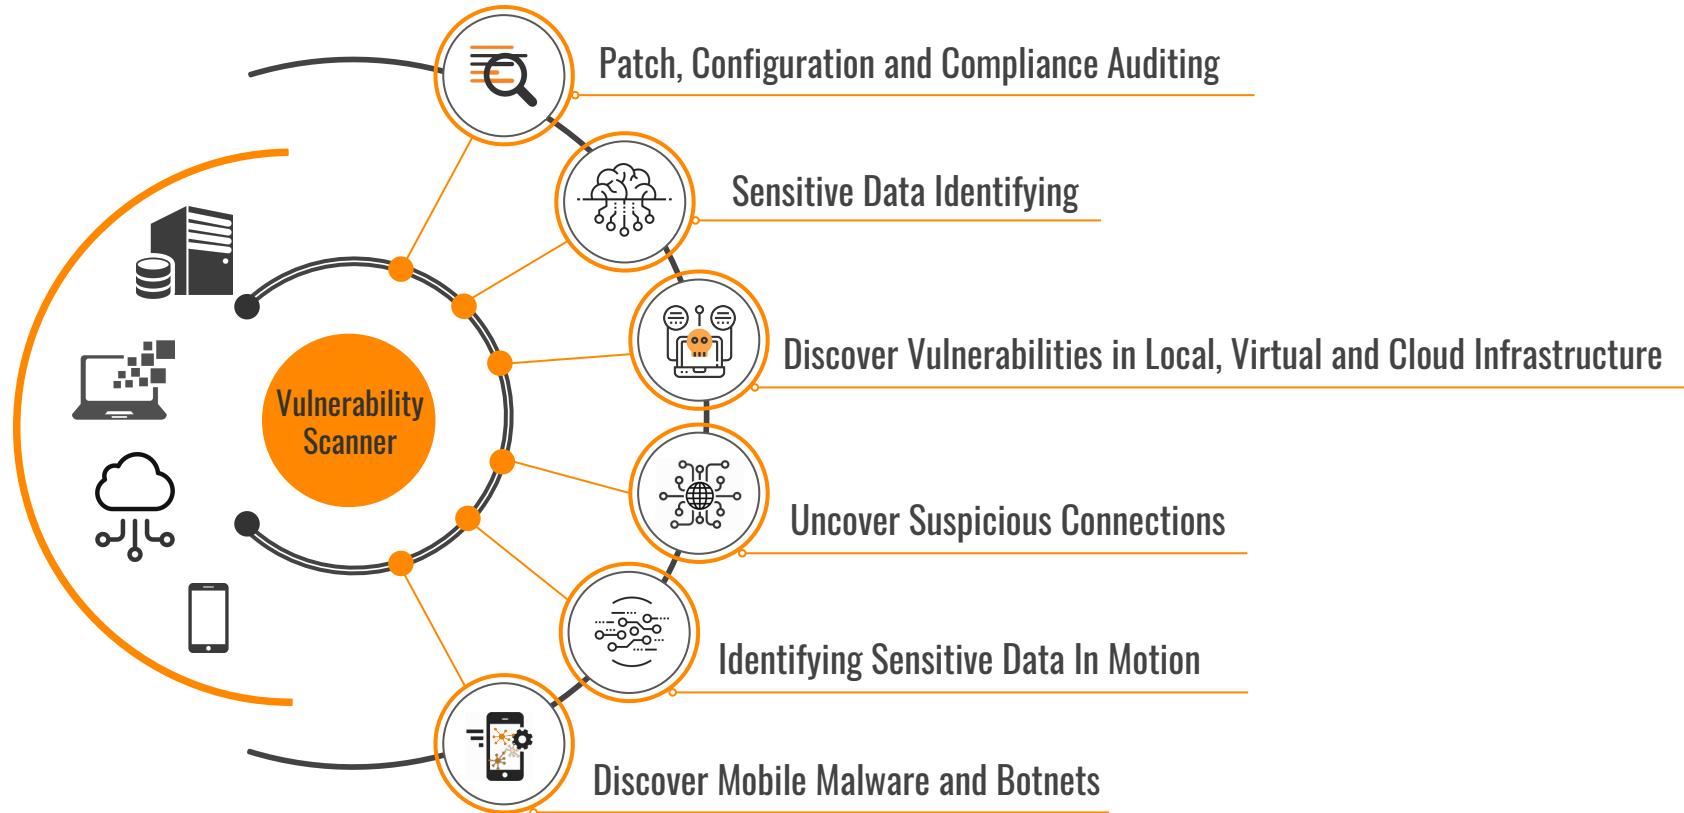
Vulnerability Scanner

Patch, Configuration and Compliance Auditing

Sensitive Data Identifying

Discover Vulnerabilities in Local, Virtual and Cloud Infrastructure

Uncover Suspicious Connections

Identifying Sensitive Data In Motion

Discover Mobile Malware and Botnets